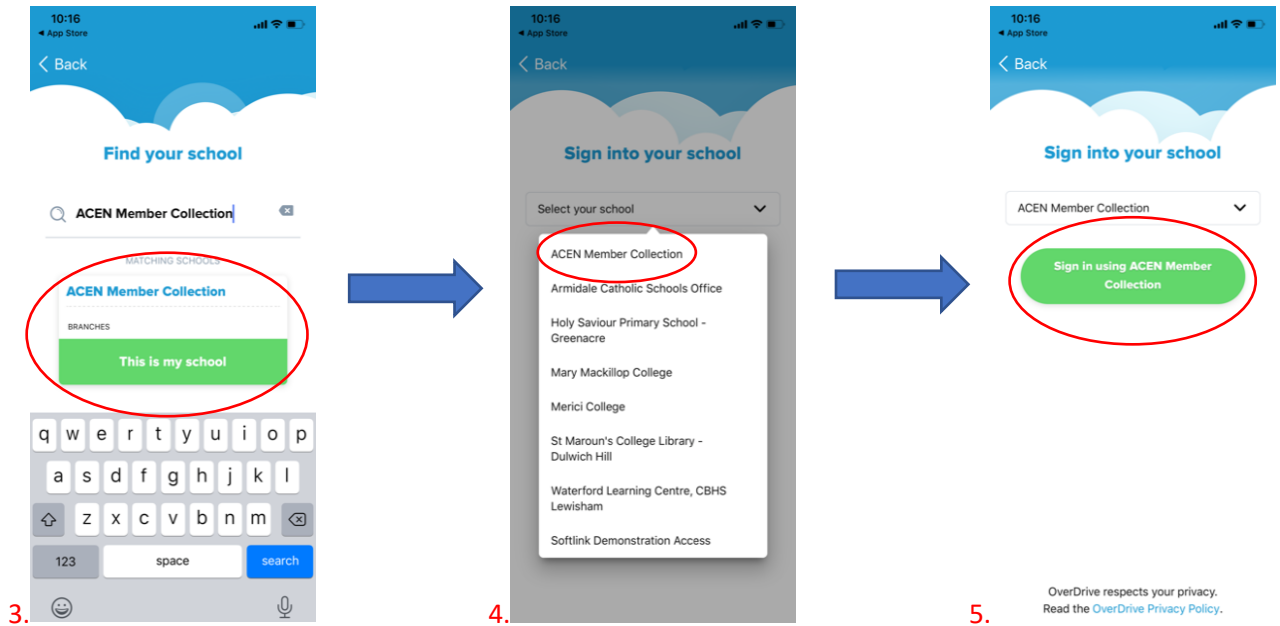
10:16
◂ App Store

< Back

Find your school

ACEN Member Collection

MATCHING SCHOOLS

ACEN Member Collection

BRANCHES

This is my school

q w e r t y u i o p
a s d f g h j k l
z x c v b n m
123
space
search

3.

10:16
◂ App Store

< Back

Sign into your school

Select your school

ACEN Member Collection
Armidale Catholic Schools Office
Holy Saviour Primary School - Greenacre
Mary Mackillop College
Merici College
St Maroun's College Library - Dulwich Hill
Waterford Learning Centre, CBHS Lewisham
Softlink Demonstration Access

4.

10:16
◂ App Store

< Back

Sign into your school

ACEN Member Collection

Sign in using ACEN Member Collection

OverDrive respects your privacy.
Read the OverDrive Privacy Policy.

5.